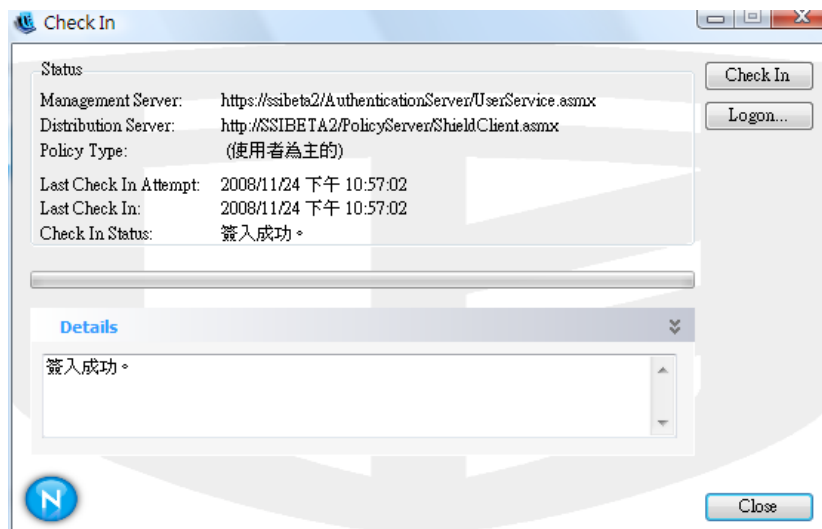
Check In

Status

Management Server: https://ssibeta2/AuthenticationServer/UserService.asmx
Distribution Server: http://SSIBETA2/PolicyServer/ShieldClient.asmx
Policy Type: (使用者為主的)

Last Check In Attempt: 2008/11/24 下午 10:57:02
Last Check In: 2008/11/24 下午 10:57:02
Check In Status: 簽入成功。

Check In
Logon...

Details

簽入成功。

N

Close